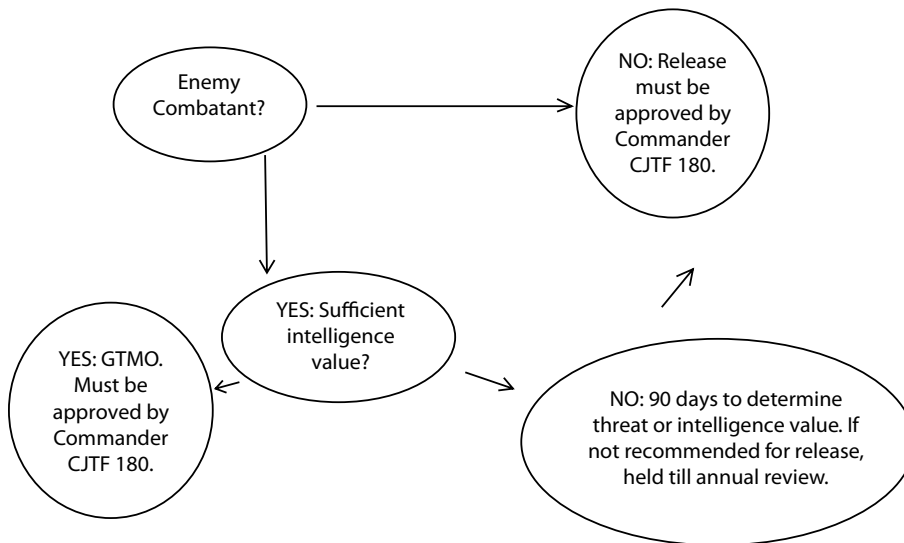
Enemy Combatant?

NO: Release must be approved by Commander CJTF 180.

YES: Sufficient intelligence value?

YES: GTMO. Must be approved by Commander CJTF 180.

NO: 90 days to determine threat or intelligence value. If not recommended for release, held till annual review.